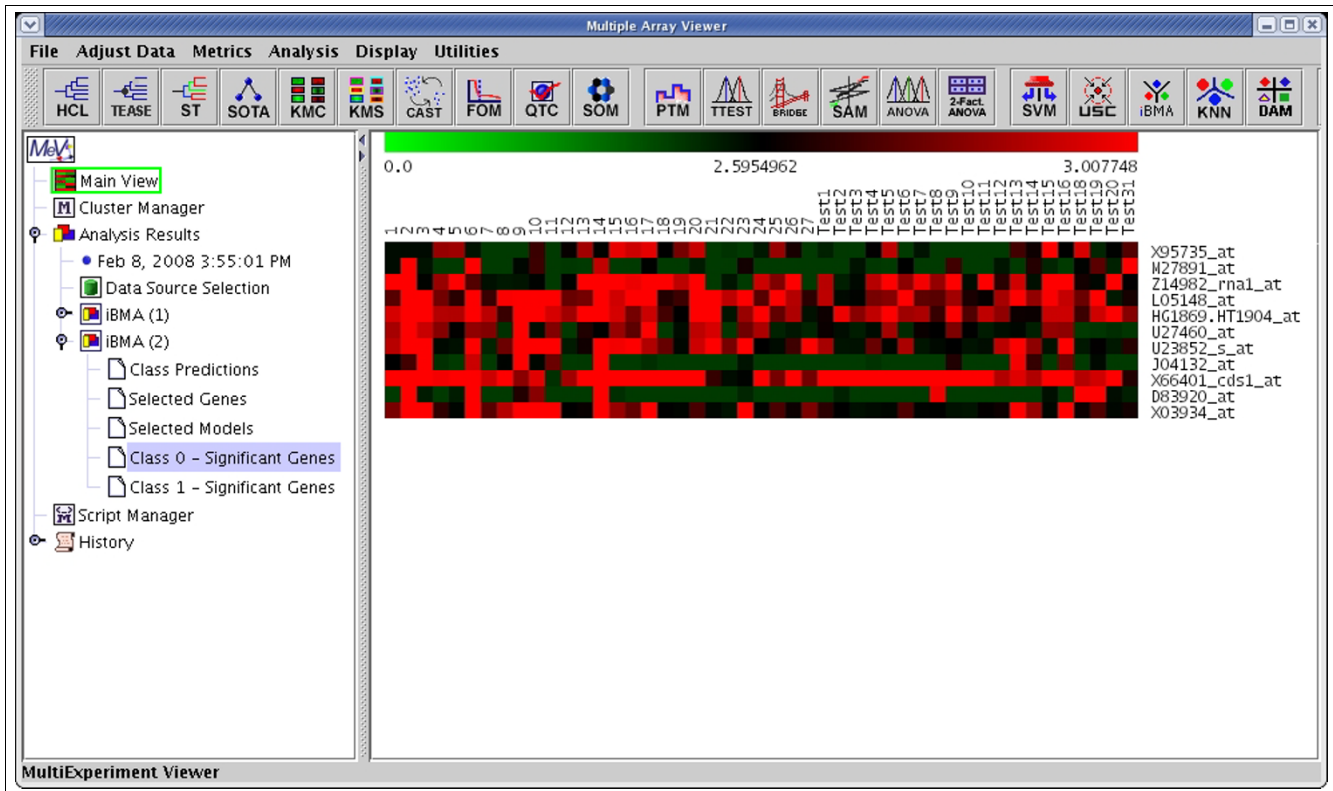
Multiple Array Viewer

File Adjust Data Metrics Analysis Display Utilities

HCL TEASE ST SOTA KMC KMS CAST FOM QTC SOM PTM TTEST BRIDGE SAM ANOVA 2-Fact. ANOVA SVM USC iBMA KNN DAM

MeV

Main View
Cluster Manager
Analysis Results
Feb 8, 2008 3:55:01 PM
Data Source Selection
iBMA (1)
iBMA (2)
Class Predictions
Selected Genes
Selected Models
Class 0 – Significant Genes
Class 1 – Significant Genes
Script Manager
History

0.0 2.5954962 3.007748

1 2 3 4 5 6 7 8 9 10 11 12 13 14 15 16 17 18 19 20 21 22 23 24 25 26 27 Test1 Test2 Test3 Test4 Test5 Test6 Test7 Test8 Test9 Test10 Test11 Test12 Test13 Test14 Test15 Test16 Test18 Test19 Test20 Test31

X95735_at
M27891_at
Z14982_rna1_at
L05148_at
HG1869.HT1904_at
U27460_at
U23852_s_at
J04132_at
X66401_cds1_at
D83920_at
X03934_at

MultiExperiment Viewer